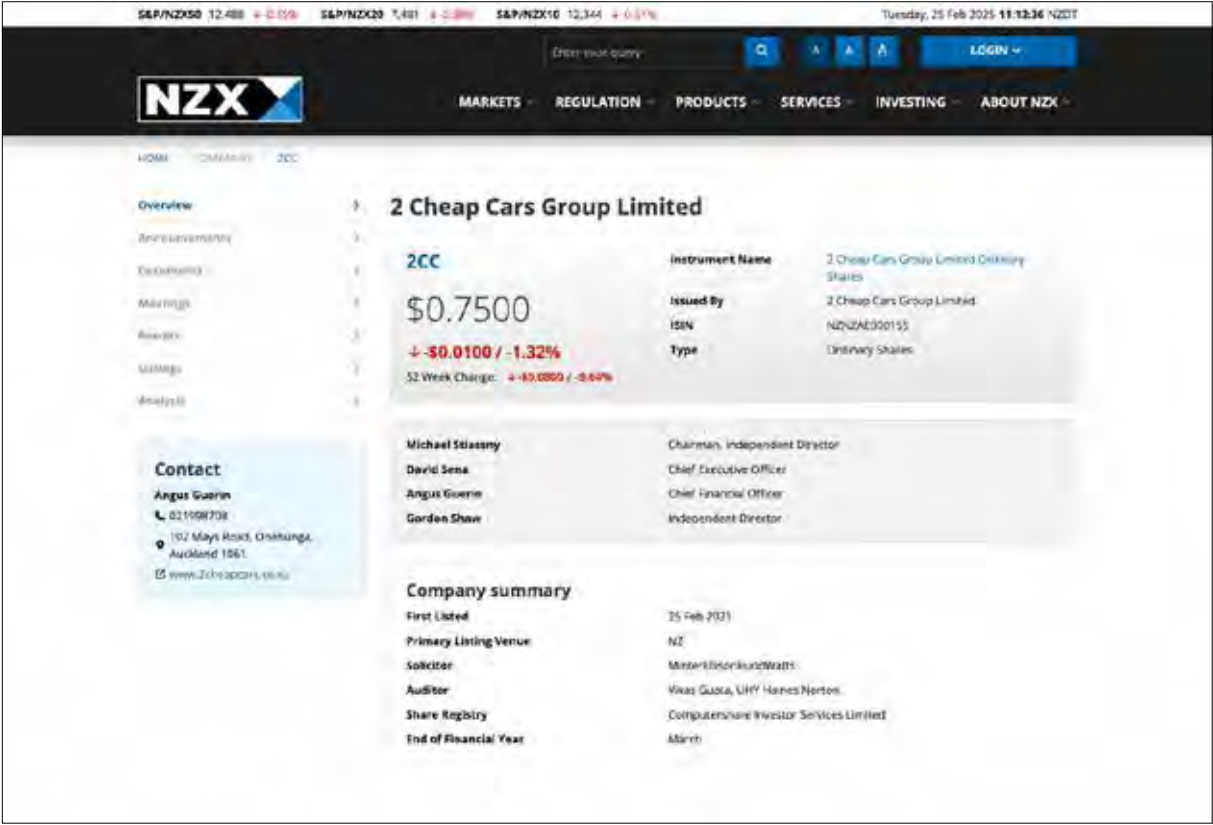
S&P/NZX50 12,488 ↓ -0.05% S&P/NZX20 7,481 ↓ -0.08% S&P/NZX10 12,344 ↓ -0.01% Tuesday, 25 Feb 2025 11:13:36 NZDT

Enter your query

A A A

LOGIN

NZX

MARKETS REGULATION PRODUCTS SERVICES INVESTING ABOUT NZX

HOME COMPANY 2CC

Overview
Announcements
Documents
Meetings
Reports
Listings
Analysis

Contact
Angus Guerin
021998708
102 Mays Road, Onehunga, Auckland 1061
www.2cheapcars.co.nz

2 Cheap Cars Group Limited

2CC
$0.7500
↓ -$0.0100 / -1.32%
52 Week Change: ↓ -$0.0800 / -9.64%

| Instrument Name | 2 Cheap Cars Group Limited Ordinary Shares |
|---|---|
| Issued By | 2 Cheap Cars Group Limited |
| ISIN | NZ2CAE0001S5 |
| Type | Ordinary Shares |

| Michael Stiassny | Chairman, Independent Director |
|---|---|
| David Sena | Chief Executive Officer |
| Angus Guerin | Chief Financial Officer |
| Gordon Shaw | Independent Director |

Company summary

| First Listed | 25 Feb 2021 |
|---|---|
| Primary Listing Venue | NZ |
| Solicitor | MinterEllisonRuddWatts |
| Auditor | Vikas Gupta, UHY Haines Norton |
| Share Registry | Computershare Investor Services Limited |
| End of Financial Year | March |